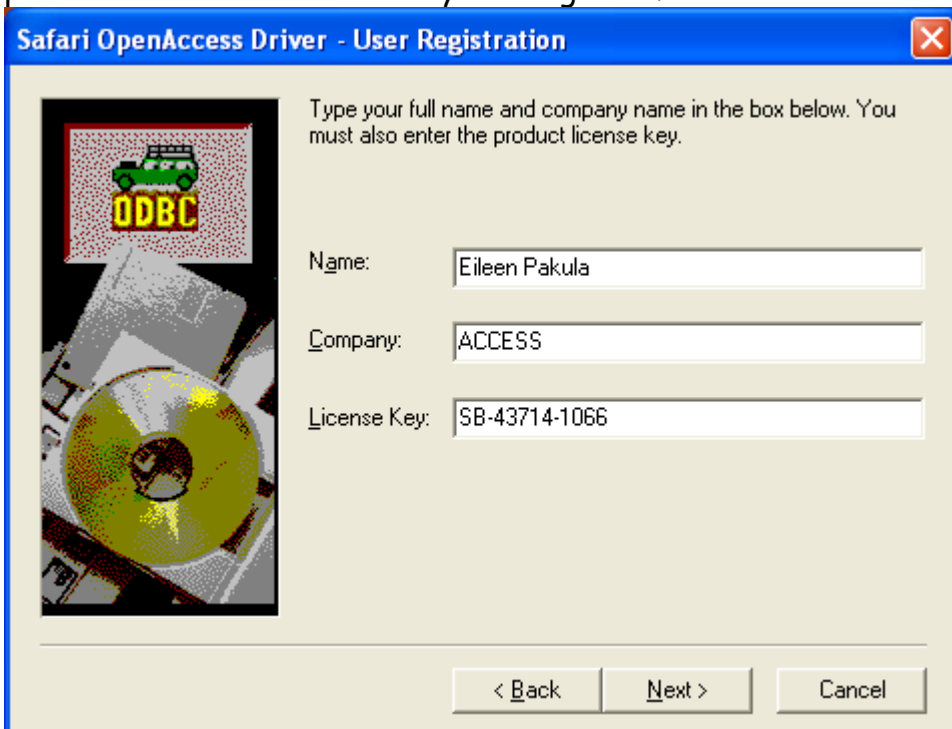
Safari OpenAccess Driver - User Registration

ODBC

Type your full name and company name in the box below. You must also enter the product license key.

Name: Eileen Pakula

Company: ACCESS

License Key: SB-43714-1066

< Back
Next >
Cancel